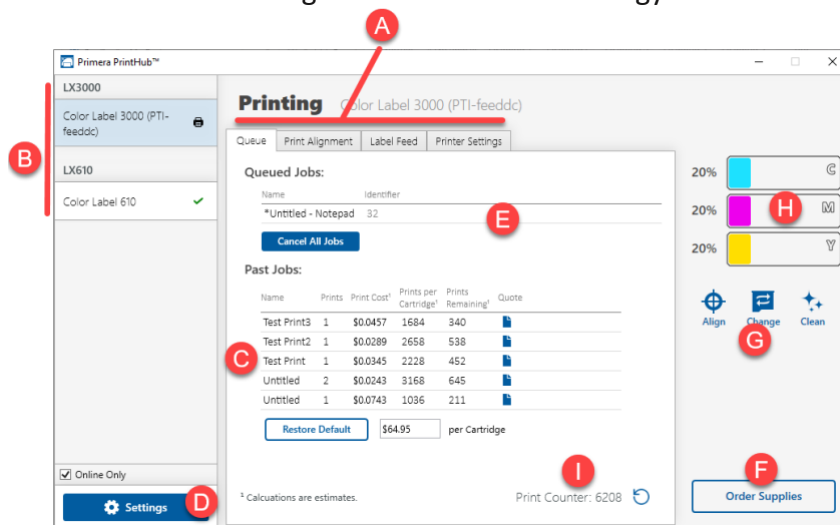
Primera PrintHub™

A

LX3000

Color Label 3000 (PTI-feeddc)

B

LX610

Color Label 610

Printing Color Label 3000 (PTI-feeddc)

Queue | Print Alignment | Label Feed | Printer Settings

Queued Jobs:

| Name | Identifier |
|---|---|
| *Untitled - Notepad | 32 |

E

Cancel All Jobs

Past Jobs:

| Name | Prints | Print Cost¹ | Prints per Cartridge¹ | Prints Remaining¹ | Quote |
|---|---|---|---|---|---|
| Test Print3 | 1 | $0.0457 | 1684 | 340 | |
| Test Print2 | 1 | $0.0289 | 2658 | 538 | |
| Test Print | 1 | $0.0345 | 2228 | 452 | |
| Untitled | 2 | $0.0243 | 3168 | 645 | |
| Untitled | 1 | $0.0743 | 1036 | 211 | |

C

Restore Default | $64.95 | per Cartridge

20% C

20% M

H

20% Y

Align | Change | Clean

G

Online Only

Settings

D

¹ Calcuations are estimates.

I

Print Counter: 6208

F

Order Supplies